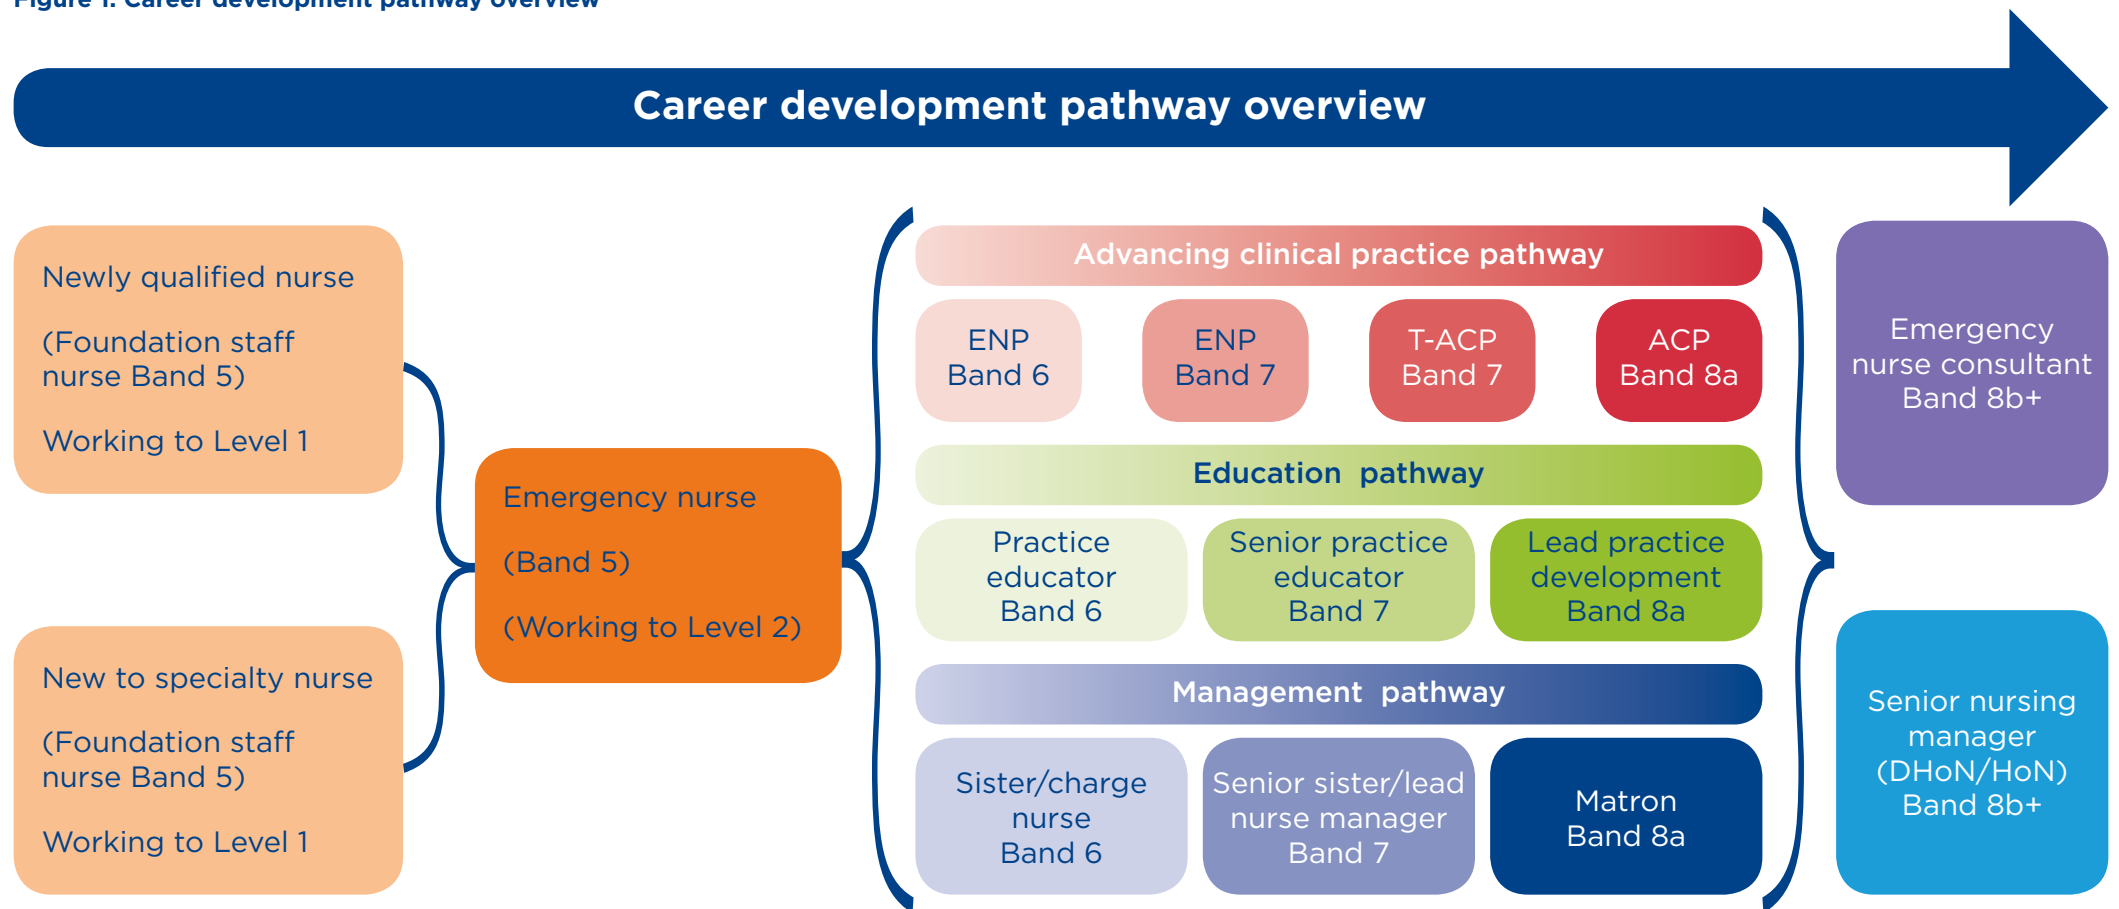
Figure 1: Career development pathway overview

Career development pathway overview

Newly qualified nurse

(Foundation staff nurse Band 5)

Working to Level 1

New to specialty nurse

(Foundation staff nurse Band 5)

Working to Level 1

Emergency nurse

(Band 5)

(Working to Level 2)

Advancing clinical practice pathway

ENP Band 6

ENP Band 7

T-ACP Band 7

ACP Band 8a

Education pathway

Practice educator Band 6

Senior practice educator Band 7

Lead practice development Band 8a

Management pathway

Sister/charge nurse Band 6

Senior sister/lead nurse manager Band 7

Matron Band 8a

Emergency nurse consultant Band 8b+

Senior nursing manager (DHoN/HoN) Band 8b+